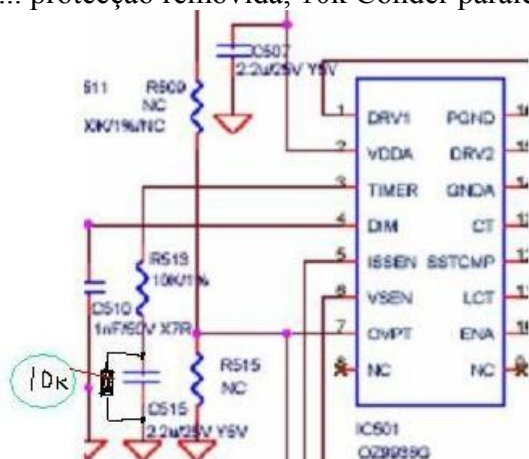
... proteção removida, 10k Conder paral...

C507
2.2u/25V Y5V

511
XK/1%/NC

R509
NC

1 DRV1 PGND 16
2 VDDA DRV2 15
3 TIMER GNDA 14
4 DIM CT 13
5 ISSEN SSTCMP 12
6 VSEN LCT 11
7 OVPT ENA 10
8 NC NC 9

R513
10K/1%

C510
1nF/50V X7R

10K

R515
NC

C515
2.2u/25V Y5V

IC501
OZ9939G